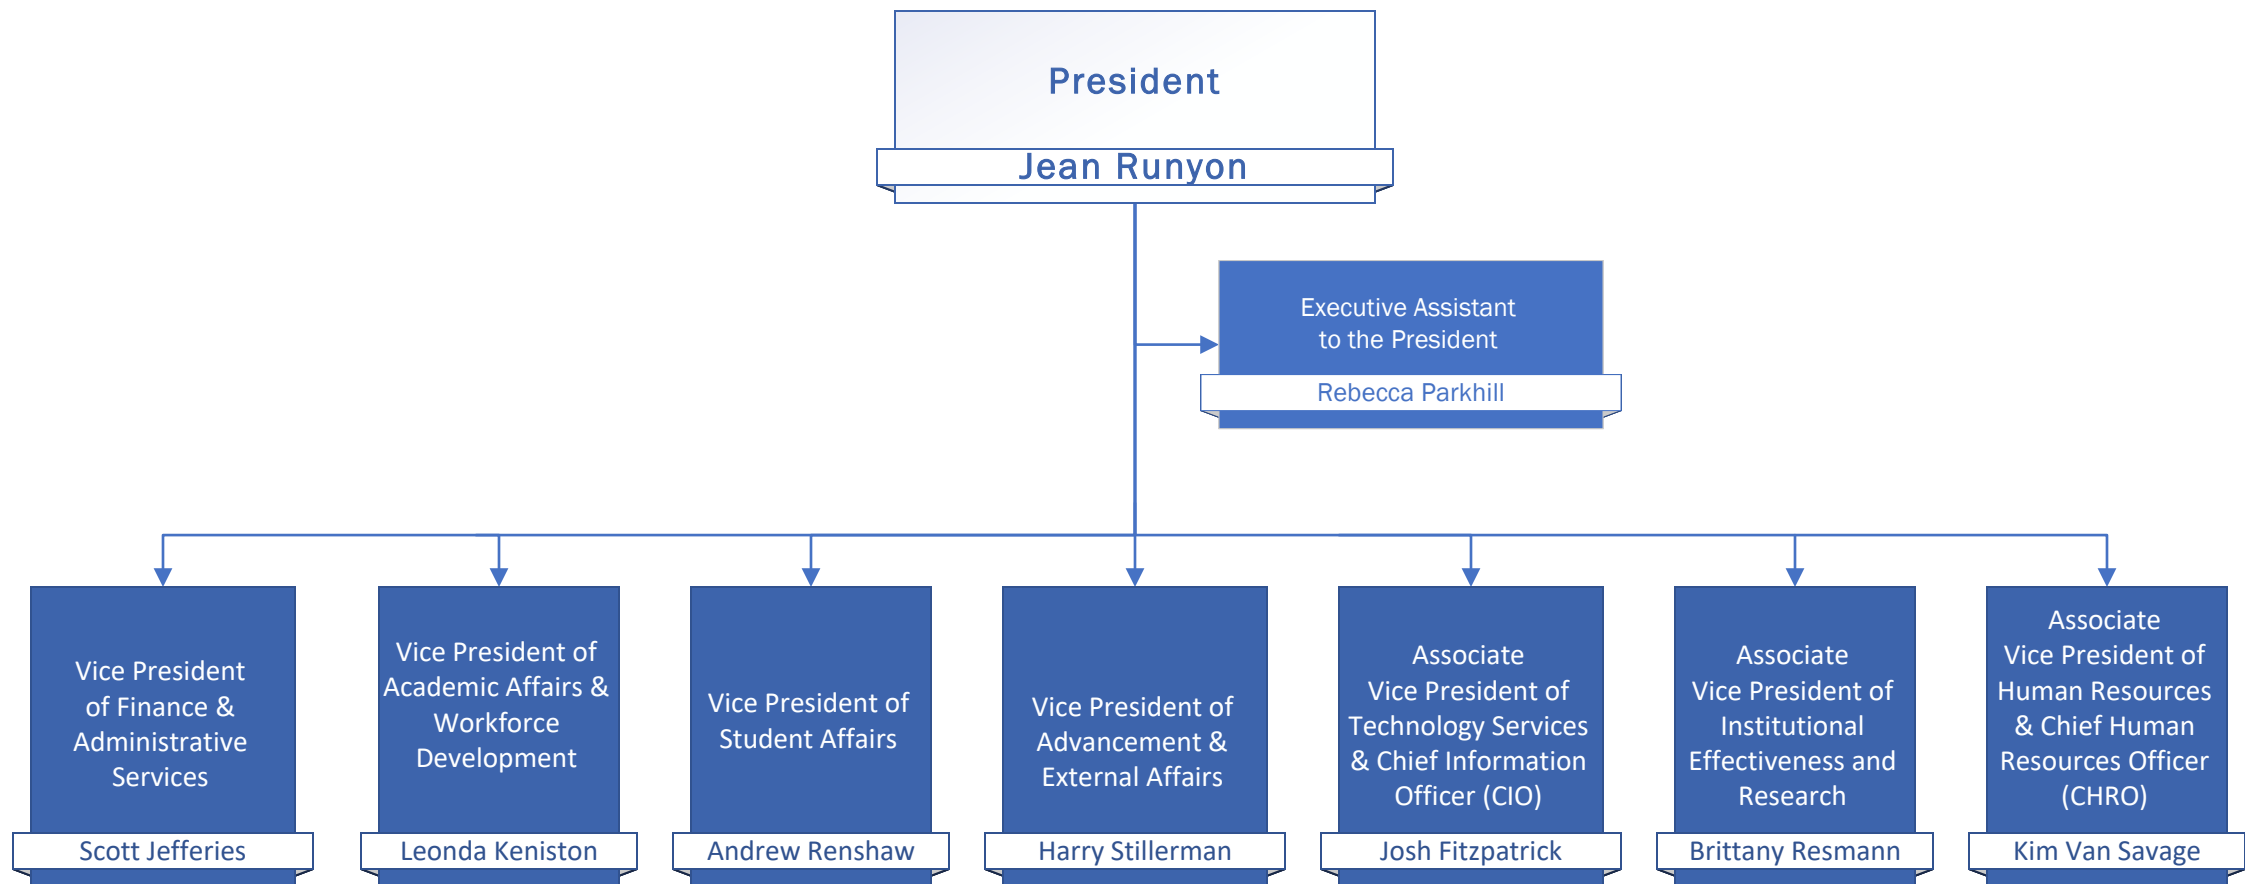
President

Jean Runyon

Executive Assistant to the President

Rebecca Parkhill

Vice President of Finance & Administrative Services

Scott Jefferies

Vice President of Academic Affairs & Workforce Development

Leonda Keniston

Vice President of Student Affairs

Andrew Renshaw

Vice President of Advancement & External Affairs

Harry Stillerman

Associate Vice President of Technology Services & Chief Information Officer (CIO)

Josh Fitzpatrick

Associate Vice President of Institutional Effectiveness and Research

Brittany Resmann

Associate Vice President of Human Resources & Chief Human Resources Officer (CHRO)

Kim Van Savage